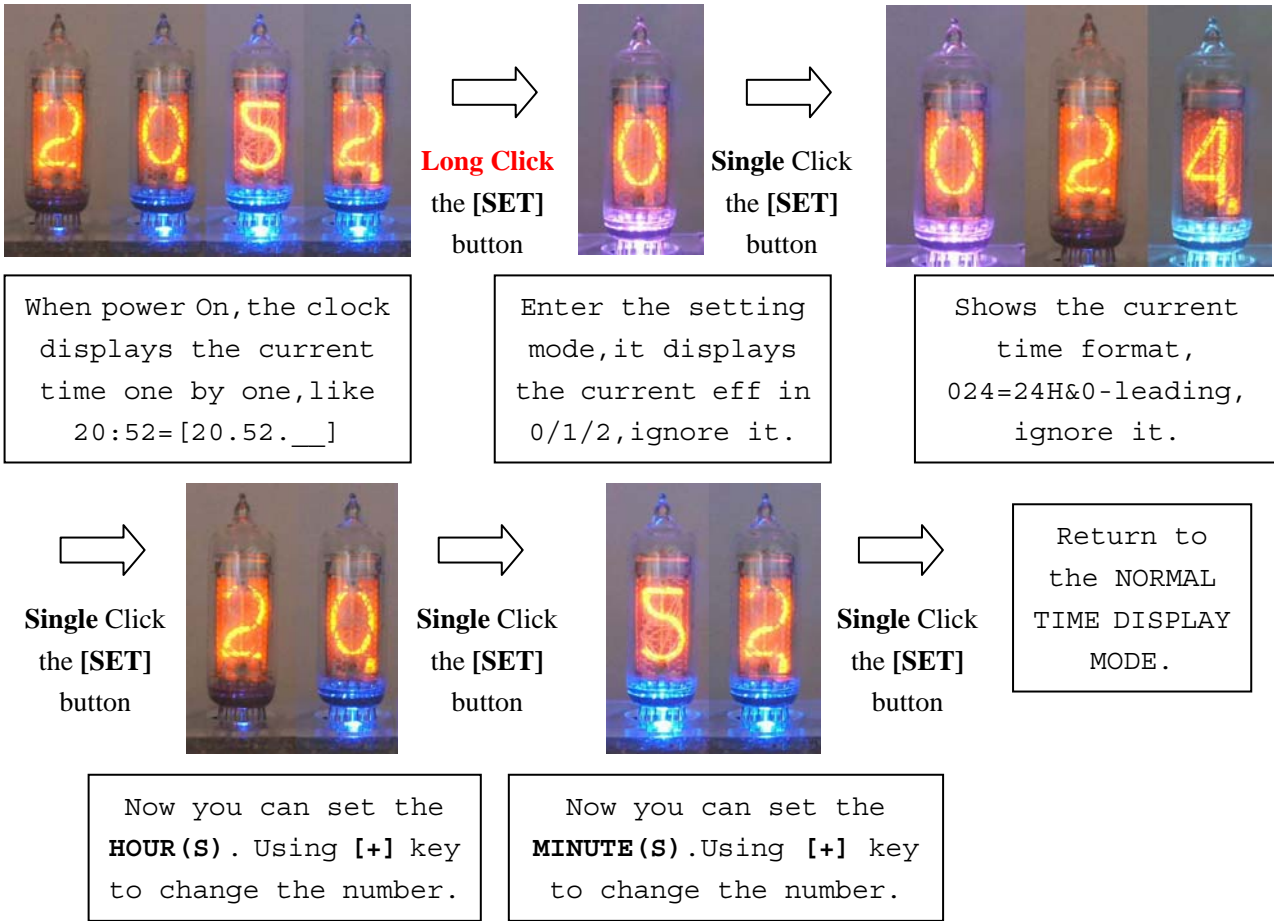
Long Click the [SET] button

Single Click the [SET] button

When power On,the clock displays the current time one by one,like 20:52=[20.52.__]

Enter the setting mode,it displays the current eff in 0/1/2,ignore it.

Shows the current time format, 024=24H&0-leading, ignore it.

Single Click the [SET] button

Single Click the [SET] button

Single Click the [SET] button

Return to the NORMAL TIME DISPLAY MODE.

Now you can set the **HOUR(S)**. Using **[+]** key to change the number.

Now you can set the **MINUTE(S)**.Using **[+]** key to change the number.